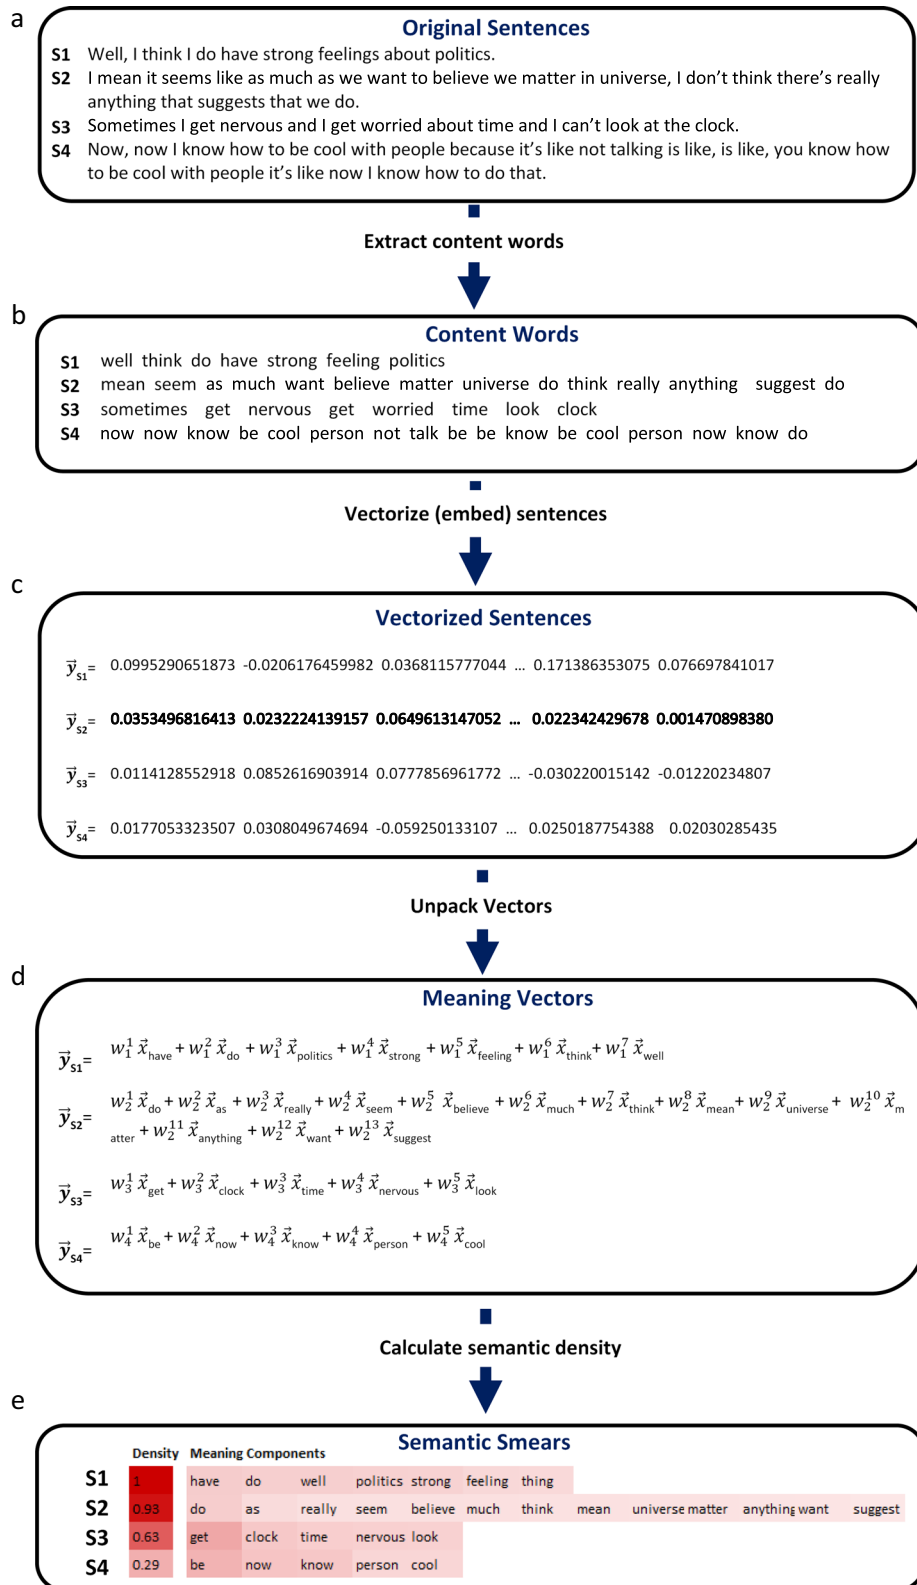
a

Original Sentences

S1 Well, I think I do have strong feelings about politics.
S2 I mean it seems like as much as we want to believe we matter in universe, I don't think there's really anything that suggests that we do.
S3 Sometimes I get nervous and I get worried about time and I can't look at the clock.
S4 Now, now I know how to be cool with people because it's like not talking is like, is like, you know how to be cool with people it's like now I know how to do that.

Extract content words

b

Content Words

S1 well think do have strong feeling politics
S2 mean seem as much want believe matter universe do think really anything suggest do
S3 sometimes get nervous get worried time look clock
S4 now now know be cool person not talk be be know be cool person now know do

Vectorize (embed) sentences

c

Vectorized Sentences

$\vec{y}_{s1}$= 0.0995290651873 -0.0206176459982 0.0368115777044 ... 0.171386353075 0.076697841017

$\vec{y}_{s2}$= 0.0353496816413 0.0232224139157 0.0649613147052 ... 0.022342429678 0.001470898380

$\vec{y}_{s3}$= 0.0114128552918 0.0852616903914 0.0777856961772 ... -0.030220015142 -0.01220234807

$\vec{y}_{s4}$= 0.0177053323507 0.0308049674694 -0.059250133107 ... 0.0250187754388 0.02030285435

Unpack Vectors

d

Meaning Vectors

$\vec{y}_{s1}$= $w_1^1\vec{x}_{have}+w_1^2\vec{x}_{do}+w_1^3\vec{x}_{politics}+w_1^4\vec{x}_{strong}+w_1^5\vec{x}_{feeling}+w_1^6\vec{x}_{think}+w_1^7\vec{x}_{well}$

$\vec{y}_{s2}$= $w_2^1\vec{x}_{do}+w_2^2\vec{x}_{as}+w_2^3\vec{x}_{really}+w_2^4\vec{x}_{seem}+w_2^5\vec{x}_{believe}+w_2^6\vec{x}_{much}+w_2^7\vec{x}_{think}+w_2^8\vec{x}_{mean}+w_2^9\vec{x}_{universe}+w_2^{10}\vec{x}_{matter}+w_2^{11}\vec{x}_{anything}+w_2^{12}\vec{x}_{want}+w_2^{13}\vec{x}_{suggest}$

$\vec{y}_{s3}$= $w_3^1\vec{x}_{get}+w_3^2\vec{x}_{clock}+w_3^3\vec{x}_{time}+w_3^4\vec{x}_{nervous}+w_3^5\vec{x}_{look}$

$\vec{y}_{s4}$= $w_4^1\vec{x}_{be}+w_4^2\vec{x}_{now}+w_4^3\vec{x}_{know}+w_4^4\vec{x}_{person}+w_4^5\vec{x}_{cool}$

Calculate semantic density

e

Semantic Smears

| | Density | Meaning Components | | | | | | | | | | | | |
|---|---|---|---|---|---|---|---|---|---|---|---|---|---|---|
| S1 | 1 | have | do | well | politics | strong | feeling | thing | | | | | | |
| S2 | 0.93 | do | as | really | seem | believe | much | think | mean | universe | matter | anything | want | suggest |
| S3 | 0.63 | get | clock | time | nervous | look | | | | | | | | |
| S4 | 0.29 | be | now | know | person | cool | | | | | | | | |